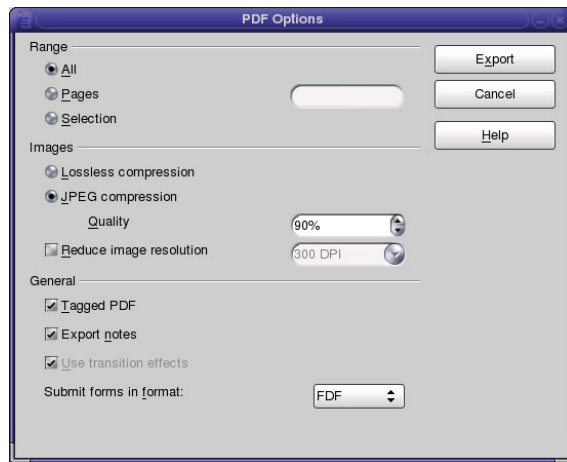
PDF Options

Range

All

Pages

Selection

Images

Lossless compression

JPEG compression

Quality

90%

Reduce image resolution

300 DPI

General

Tagged PDF

Export notes

Use transition effects

Submit forms in format:

FDF

Export

Cancel

Help